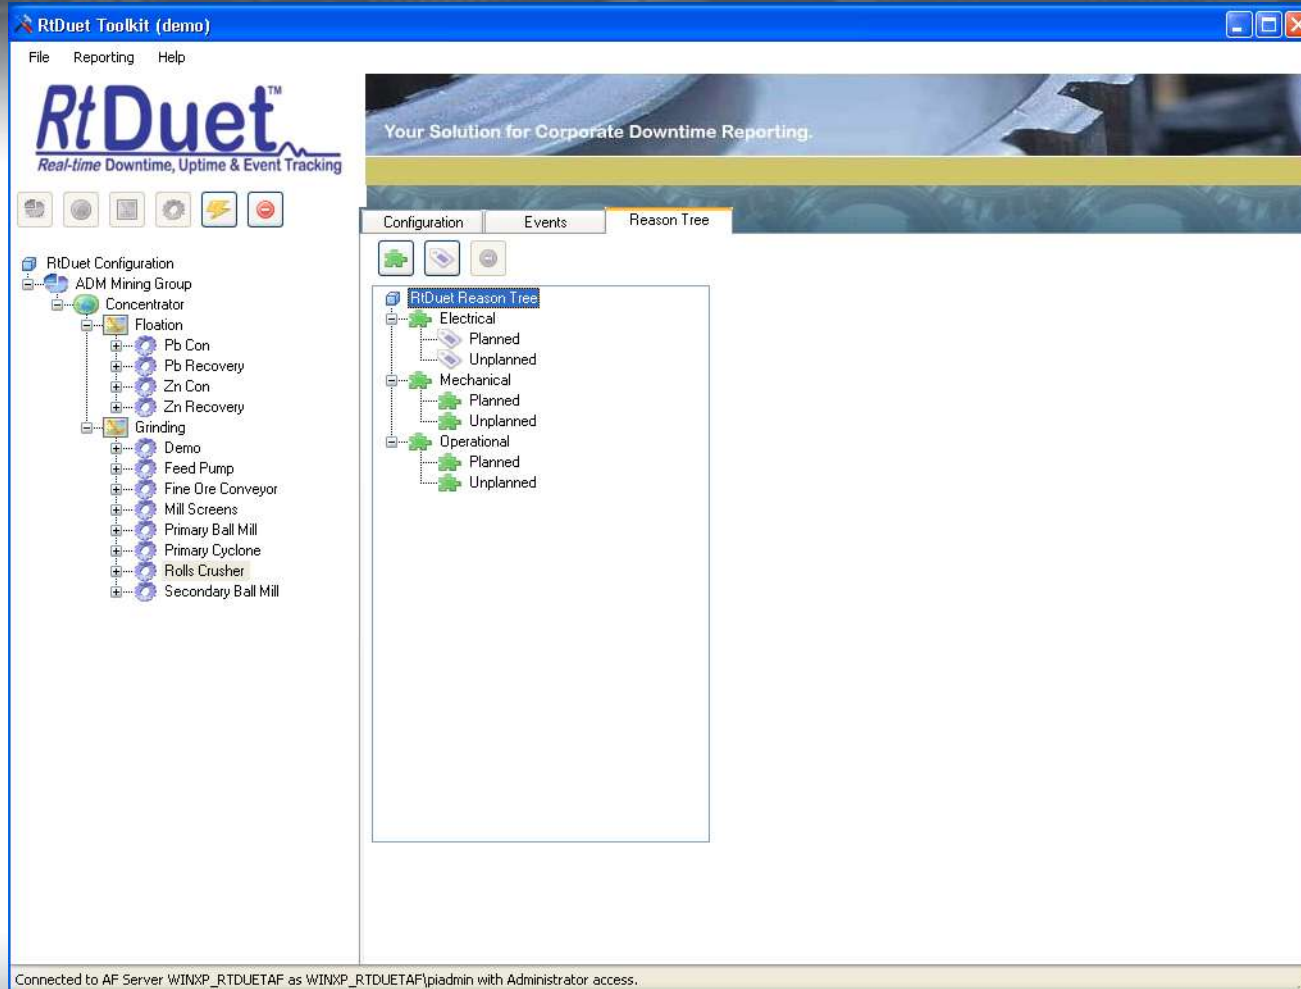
RtDuet Toolkit (demo)

File Reporting Help

RtDuet™
Real-time Downtime, Uptime & Event Tracking

Your Solution for Corporate Downtime Reporting.

Configuration Events Reason Tree

RtDuet Configuration
ADM Mining Group
Concentrator
Floation
Pb Con
Pb Recovery
Zn Con
Zn Recovery
Grinding
Demo
Feed Pump
Fine Ore Conveyor
Mill Screens
Primary Ball Mill
Primary Cyclone
Rolls Crusher
Secondary Ball Mill

RtDuet Reason Tree
Electrical
Planned
Unplanned
Mechanical
Planned
Unplanned
Operational
Planned
Unplanned

Connected to AF Server WINXP_RTDUETAF as WINXP_RTDUETAF\piadmin with Administrator access.